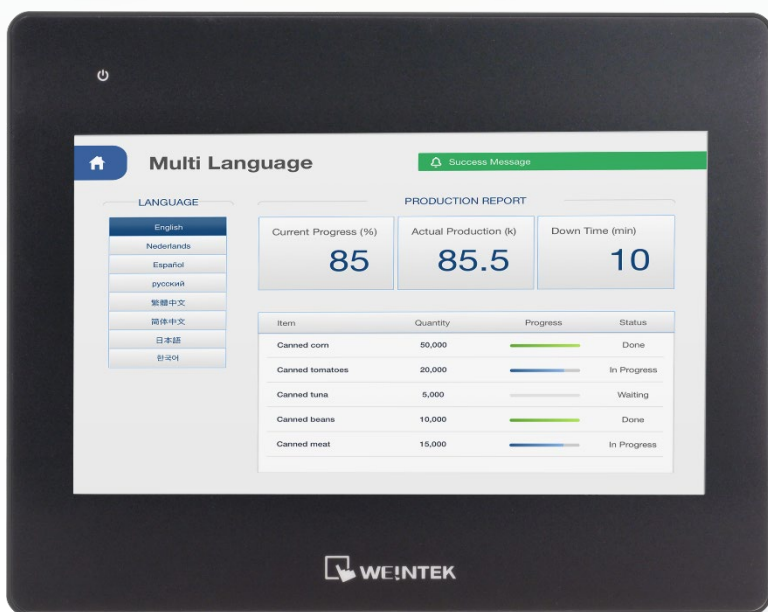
Multi Language

Success Message

LANGUAGE

English
Nederlands
Español
русский
繁體中文
简体中文
日本語
한국어

PRODUCTION REPORT

| Current Progress (%) | Actual Production (k) | Down Time (min) |
|---|---|---|
| 85 | 85.5 | 10 |

| Item | Quantity | Progress | Status |
|---|---|---|---|
| Canned corn | 50,000 | | Done |
| Canned tomatoes | 20,000 | | In Progress |
| Canned tuna | 5,000 | | Waiting |
| Canned beans | 10,000 | | Done |
| Canned meat | 15,000 | | In Progress |

WEINTEK